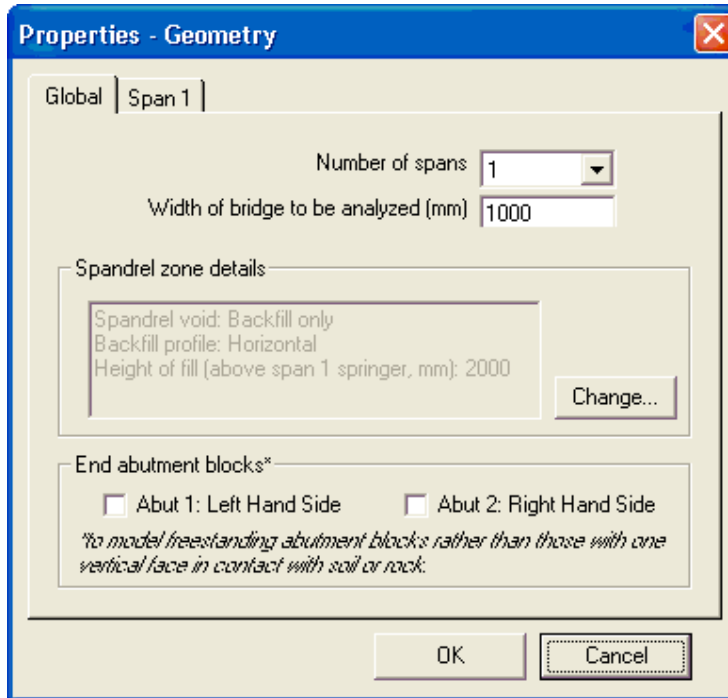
Properties - Geometry

Global | Span 1

Number of spans 1

Width of bridge to be analyzed (mm) 1000

Spandrel zone details

Spandrel void: Backfill only
Backfill profile: Horizontal
Height of fill (above span 1 springer, mm): 2000

Change...

End abutment blocks*

Abut 1: Left Hand Side

Abut 2: Right Hand Side

*to model freestanding abutment blocks rather than those with one vertical face in contact with soil or rock.

OK

Cancel